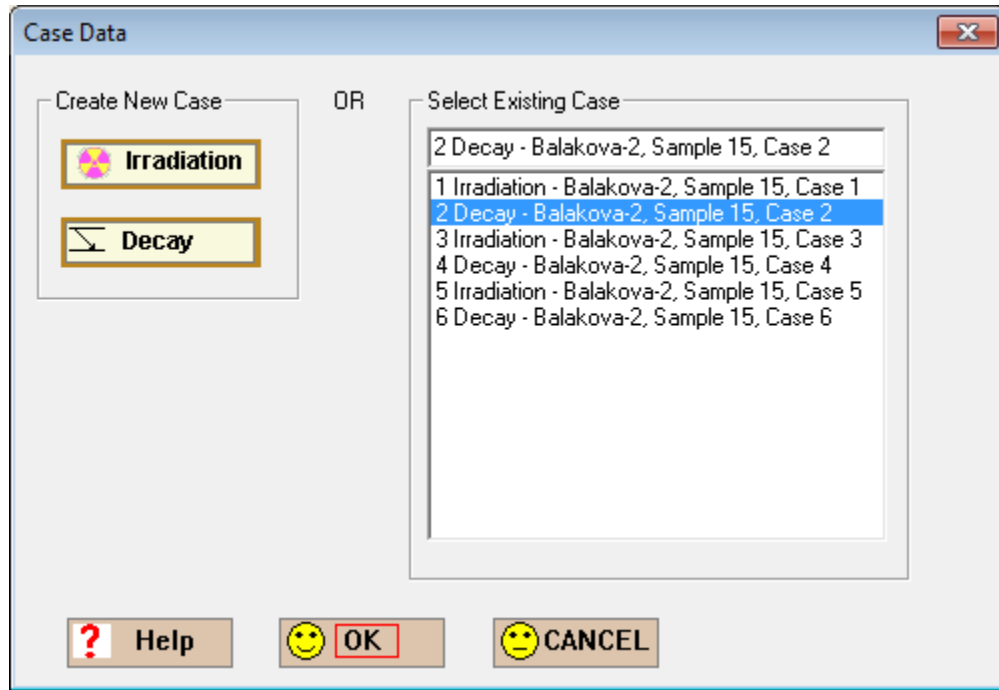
Case Data

Create New Case

Irradiation

Decay

OR

Select Existing Case

2 Decay - Balakova-2, Sample 15, Case 2

1 Irradiation - Balakova-2, Sample 15, Case 1
2 Decay - Balakova-2, Sample 15, Case 2
3 Irradiation - Balakova-2, Sample 15, Case 3
4 Decay - Balakova-2, Sample 15, Case 4
5 Irradiation - Balakova-2, Sample 15, Case 5
6 Decay - Balakova-2, Sample 15, Case 6

? Help

OK

CANCEL